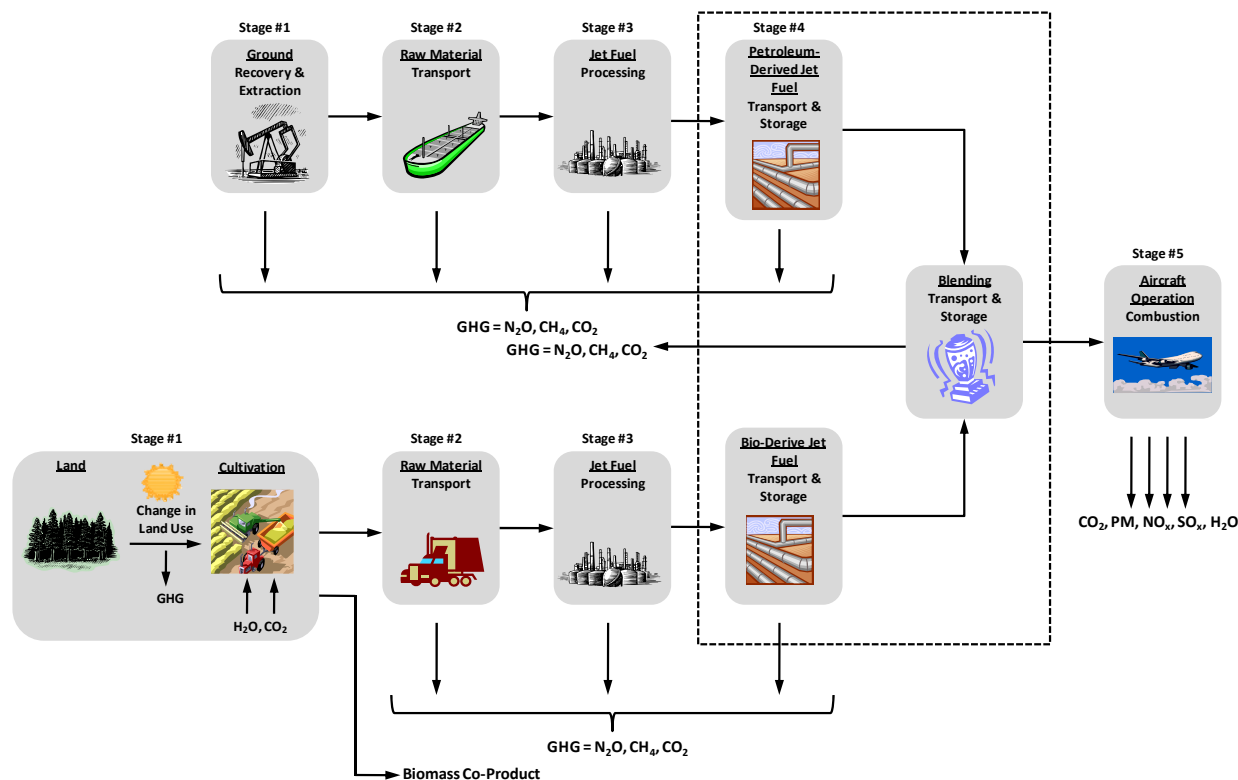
Stage #1
Ground
Recovery & Extraction

Stage #2
Raw Material
Transport

Stage #3
Jet Fuel
Processing

Stage #4
Petroleum-Derived Jet Fuel
Transport & Storage

GHG = $N_2O$, $CH_4$, $CO_2$

GHG = $N_2O$, $CH_4$, $CO_2$

Blending
Transport & Storage

Stage #5
Aircraft Operation
Combustion

Stage #1
Land
Change in Land Use
GHG
Cultivation
$H_2O$, $CO_2$

Stage #2
Raw Material
Transport

Stage #3
Jet Fuel
Processing

Bio-Derive Jet Fuel
Transport & Storage

$CO_2$, PM, $NO_x$, $SO_x$, $H_2O$

GHG = $N_2O$, $CH_4$, $CO_2$

Biomass Co-Product